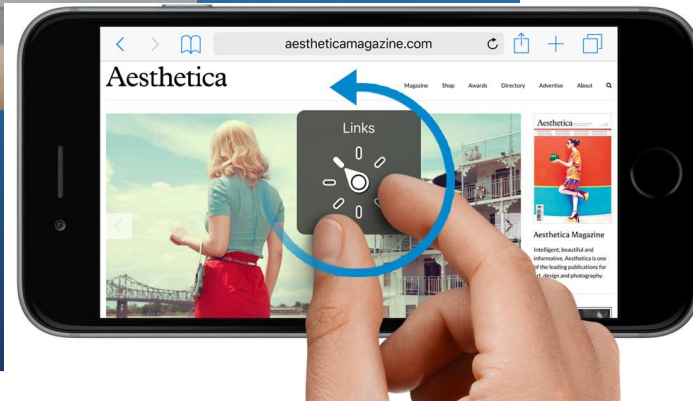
aestheticamagazine.com

Aesthetica

Magazine Shop Awards Directory Advertise About

Links

Aesthetica

Aesthetica Magazine

Intelligent, beautiful and informative, Aesthetica is one of the leading publications for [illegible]t, design and photography.